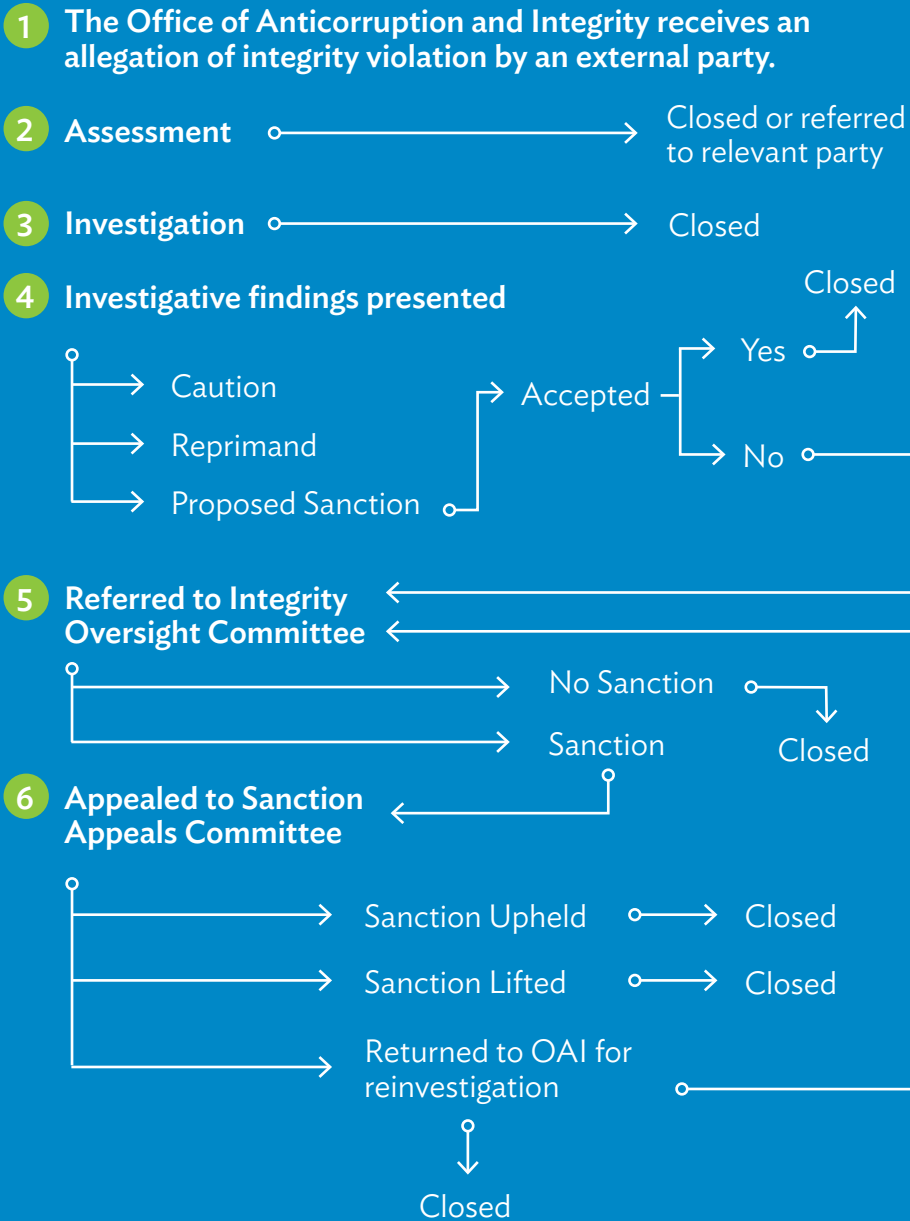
1 The Office of Anticorruption and Integrity receives an allegation of integrity violation by an external party.

2 Assessment

Closed or referred to relevant party

3 Investigation

Closed

4 Investigative findings presented

Closed

Yes

Caution

Accepted

Reprimand

No

Proposed Sanction

5 Referred to Integrity Oversight Committee

No Sanction

Sanction

Closed

6 Appealed to Sanction Appeals Committee

Sanction Upheld

Closed

Sanction Lifted

Closed

Returned to OAI for reinvestigation

Closed